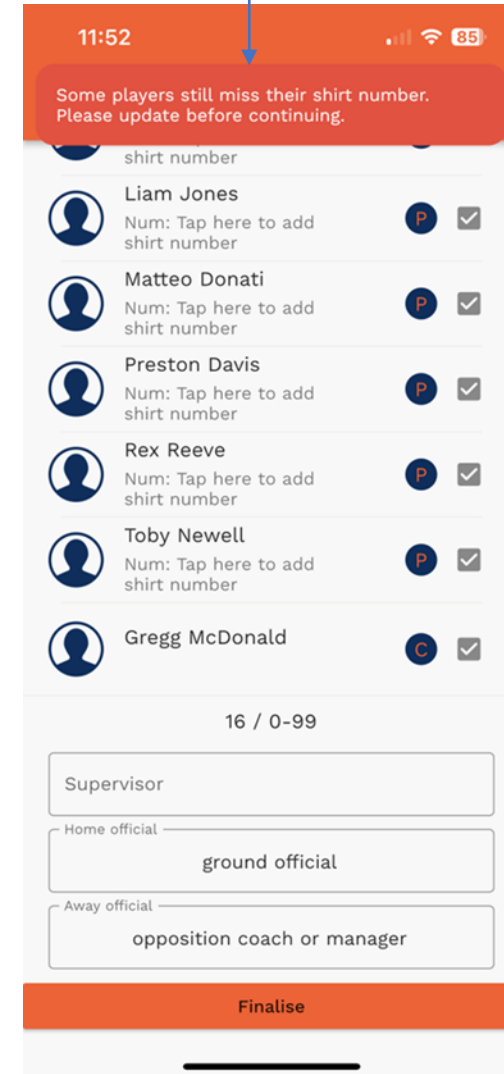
11:52

85

Some players still miss their shirt number. Please update before continuing.

shirt number

Liam Jones
Num: Tap here to add shirt number
P

Matteo Donati
Num: Tap here to add shirt number
P

Preston Davis
Num: Tap here to add shirt number
P

Rex Reeve
Num: Tap here to add shirt number
P

Toby Newell
Num: Tap here to add shirt number
P

Gregg McDonald
C

16 / 0-99

Supervisor

Home official
ground official

Away official
opposition coach or manager

Finalise